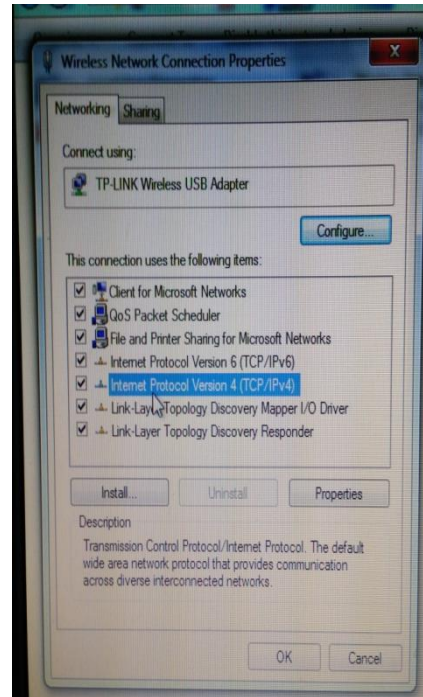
Wireless Network Connection Properties

Networking Sharing

Connect using:

TP-LINK Wireless USB Adapter

Configure...

This connection uses the following items:

Client for Microsoft Networks
QoS Packet Scheduler
File and Printer Sharing for Microsoft Networks
Internet Protocol Version 6 (TCP/IPv6)
Internet Protocol Version 4 (TCP/IPv4)
Link-Layer Topology Discovery Mapper I/O Driver
Link-Layer Topology Discovery Responder

Install... Uninstall Properties

Description

Transmission Control Protocol/Internet Protocol. The default wide area network protocol that provides communication across diverse interconnected networks.

OK Cancel